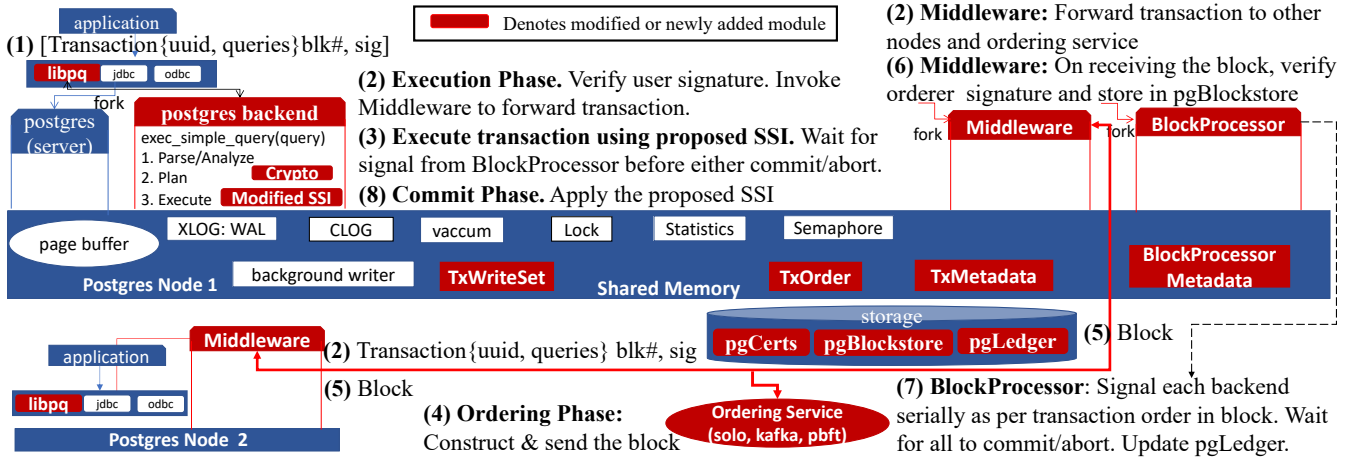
application

Denotes modified or newly added module

(2) Middleware: Forward transaction to other nodes and ordering service

(1) [Transaction{uuid, queries}blk#, sig]

libpq jdbc odbc

fork

postgres (server)

postgres backend

exec_simple_query(query)
1. Parse/Analyze
2. Plan
3. Execute

Crypto

Modified SSI

(2) Execution Phase. Verify user signature. Invoke Middleware to forward transaction.

(3) Execute transaction using proposed SSI. Wait for signal from BlockProcessor before either commit/abort.

(8) Commit Phase. Apply the proposed SSI

(6) Middleware: On receiving the block, verify orderer signature and store in pgBlockstore

fork Middleware

fork BlockProcessor

page buffer

XLOG: WAL

CLOG

vaccum

Lock

Statistics

Semaphore

background writer

Postgres Node 1

TxWriteSet

Shared Memory

TxOrder

TxMetadata

BlockProcessor Metadata

storage

pgCerts pgBlockstore pgLedger

(5) Block

application

Middleware

(2) Transaction{uuid, queries} blk#, sig

(5) Block

libpq jdbc odbc

Postgres Node 2

(4) Ordering Phase: Construct & send the block

Ordering Service (solo, kafka, pbft)

(7) BlockProcessor: Signal each backend serially as per transaction order in block. Wait for all to commit/abort. Update pgLedger.